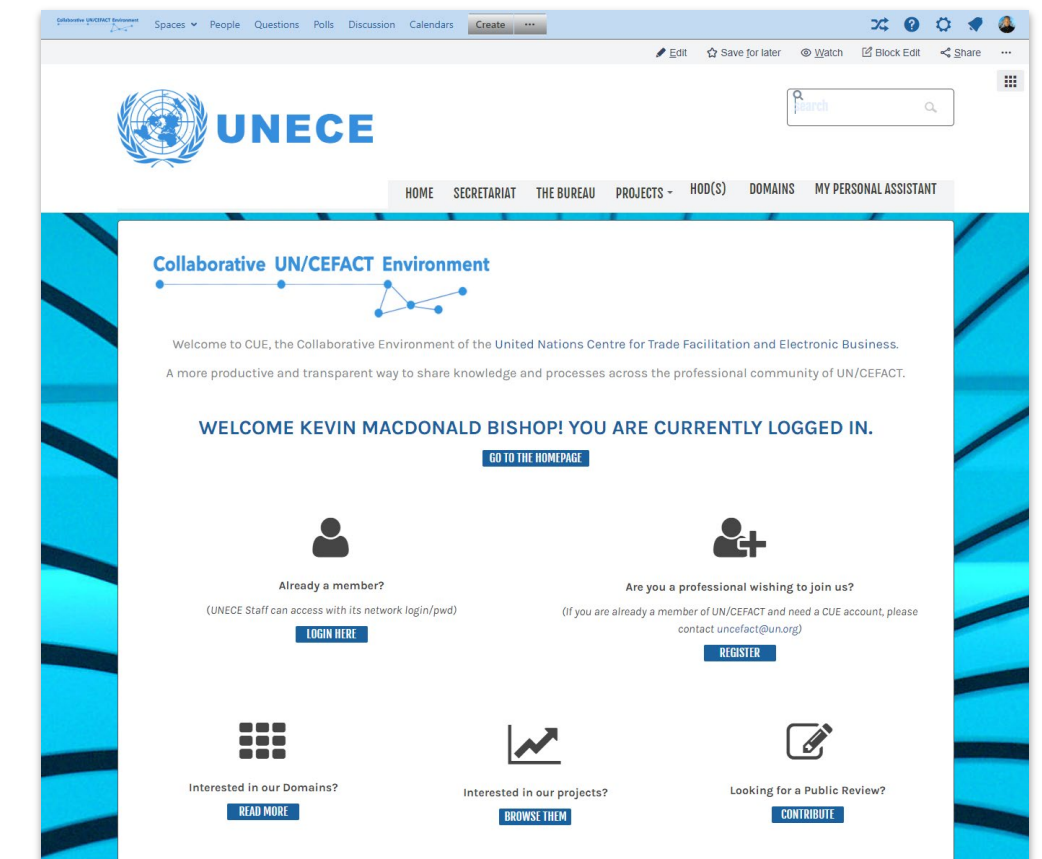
Collaborative UN/CEFACT Environment Spaces People Questions Polls Discussion Calendars Create ···

Edit Save for later Watch Block Edit Share ···

UNECE

Search

HOME SECRETARIAT THE BUREAU PROJECTS HOD(S) DOMAINS MY PERSONAL ASSISTANT

Collaborative UN/CEFACT Environment

Welcome to CUE, the Collaborative Environment of the United Nations Centre for Trade Facilitation and Electronic Business.

A more productive and transparent way to share knowledge and processes across the professional community of UN/CEFACT.

WELCOME KEVIN MACDONALD BISHOP! YOU ARE CURRENTLY LOGGED IN.

GO TO THE HOMEPAGE

Already a member?

(UNECE Staff can access with its network login/pwd)

LOGIN HERE

Are you a professional wishing to join us?

(If you are already a member of UN/CEFACT and need a CUE account, please contact uncefact@un.org)

REGISTER

Interested in our Domains?

READ MORE

Interested in our projects?

BROWSE THEM

Looking for a Public Review?

CONTRIBUTE